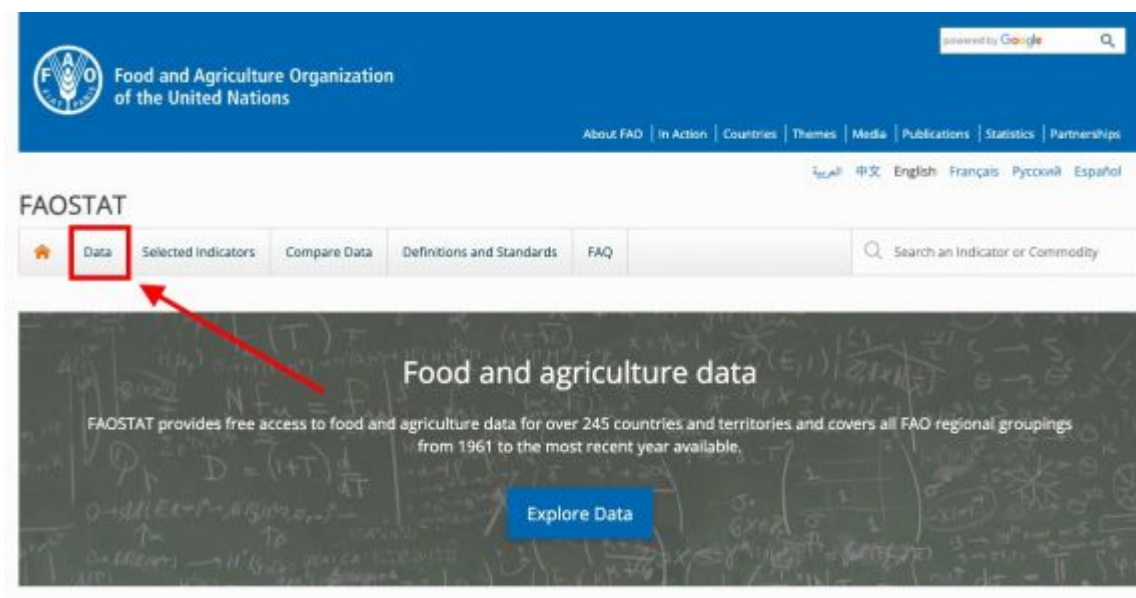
Food and Agriculture Organization of the United Nations

powered by Google

About FAO | In Action | Countries | Themes | Media | Publications | Statistics | Partnerships

العربية 中文 English Français Русский Español

FAOSTAT

Data | Selected Indicators | Compare Data | Definitions and Standards | FAQ

Search an Indicator or Commodity

Food and agriculture data

FAOSTAT provides free access to food and agriculture data for over 245 countries and territories and covers all FAO regional groupings from 1961 to the most recent year available.

Explore Data